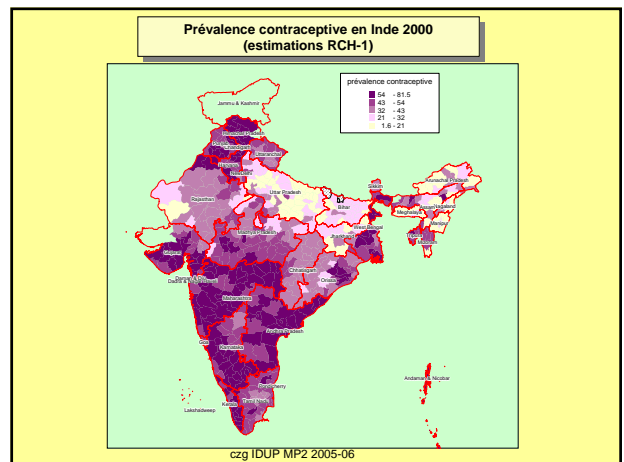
Prévalence contraceptive en Inde 2000
(estimations RCH-1)

prévalence contraceptive
54 - 81.5
43 - 54
32 - 43
21 - 32
1.6 - 21

Jammu & Kashmir
Himachal Pradesh
Punjab
Chandigarh
Uttaranchal
Haryana
Delhi
Rajasthan
Uttar Pradesh
Sikkim
Arunachal Pradesh
Assam
Nagaland
Meghalaya
Manipur
Bihar
Tripura
Mizoram
West Bengal
Jharkhand
Madhya Pradesh
Gujarat
Chhatisgarh
Orissa
Daman & Diu
Dadra & Nagar Haveli
Maharashtra
Andhra Pradesh
Goa
Karnataka
Pondicherry
Andaman & Nicobar
Lakshadweep
Kerala
Tamil Nadu

czg IDUP MP2 2005-06